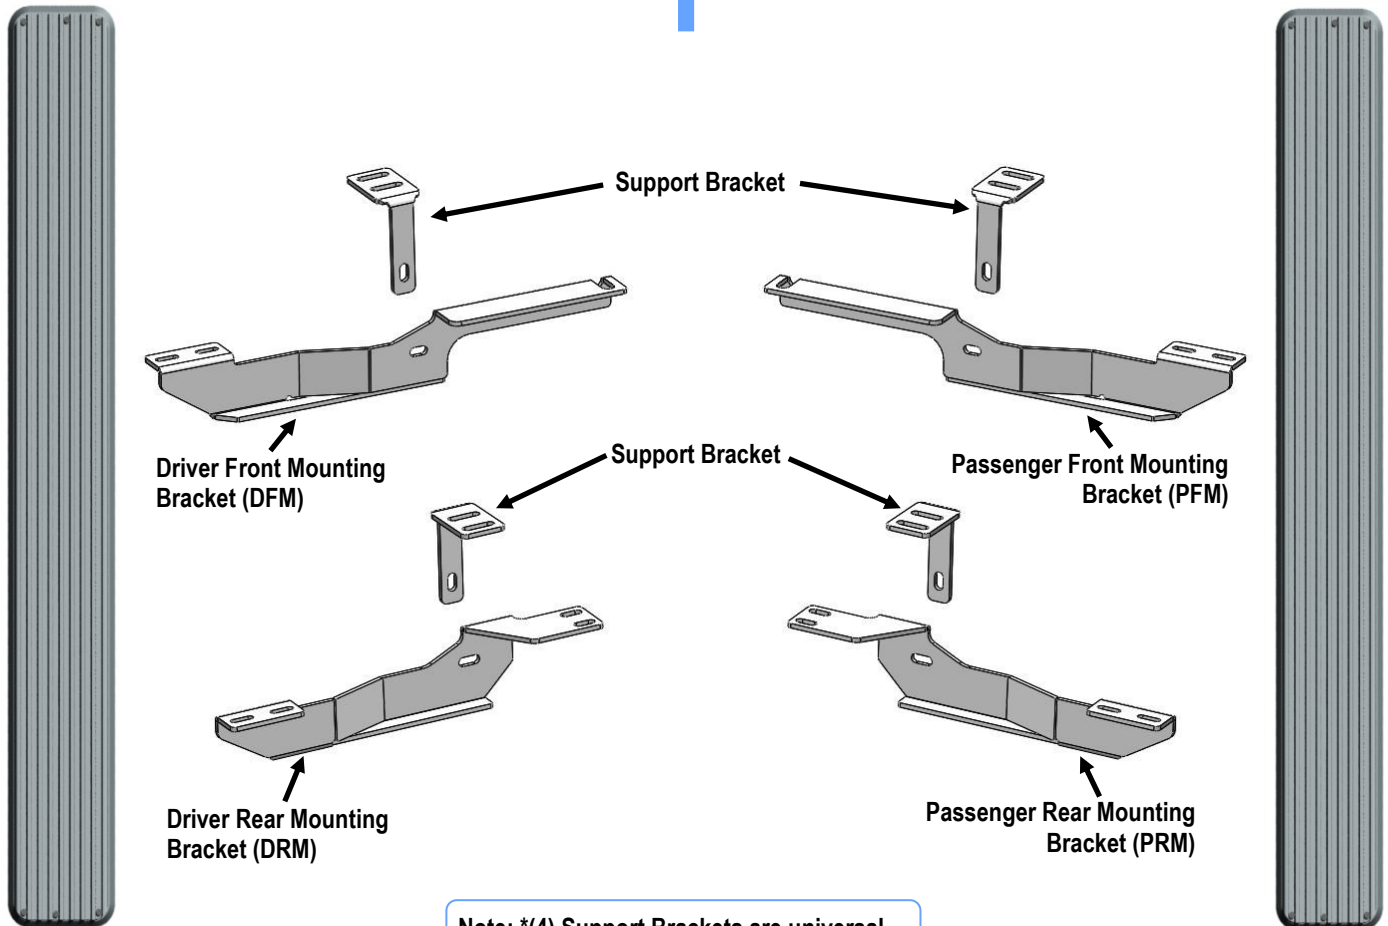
Support Bracket

Driver Front Mounting Bracket (DFM)

Passenger Front Mounting Bracket (PFM)

Support Bracket

Driver Rear Mounting Bracket (DRM)

Passenger Rear Mounting Bracket (PRM)

Note: *(4) Support Brackets are universal